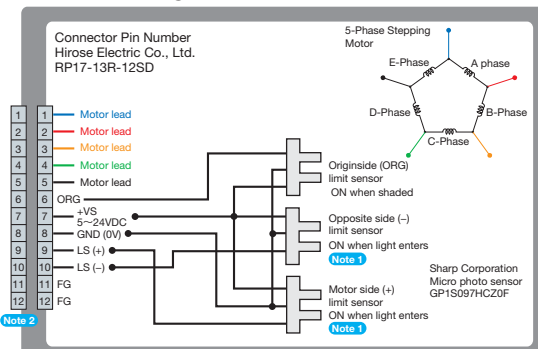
Connector Pin Number
Hirose Electric Co., Ltd.
RP17-13R-12SD

5-Phase Stepping Motor

E-Phase
A phase
D-Phase
B-Phase
C-Phase

| | | |
|---|---|---|
| 1 | 1 | Motor lead |
| 2 | 2 | Motor lead |
| 3 | 3 | Motor lead |
| 4 | 4 | Motor lead |
| 5 | 5 | Motor lead |
| 6 | 6 | ORG |
| 7 | 7 | +VS 5~24VDC |
| 8 | 8 | GND (0V) |
| 9 | 9 | LS (+) |
| 10 | 10 | LS (–) |
| 11 | 11 | FG |
| 12 | 12 | FG |

Note 2

Originside (ORG) limit sensor
ON when shaded

Opposite side (–) limit sensor
ON when light enters
Note 1

Motor side (+) limit sensor
ON when light enters
Note 1

Sharp Corporation
Micro photo sensor
GP1S097HCZ0F